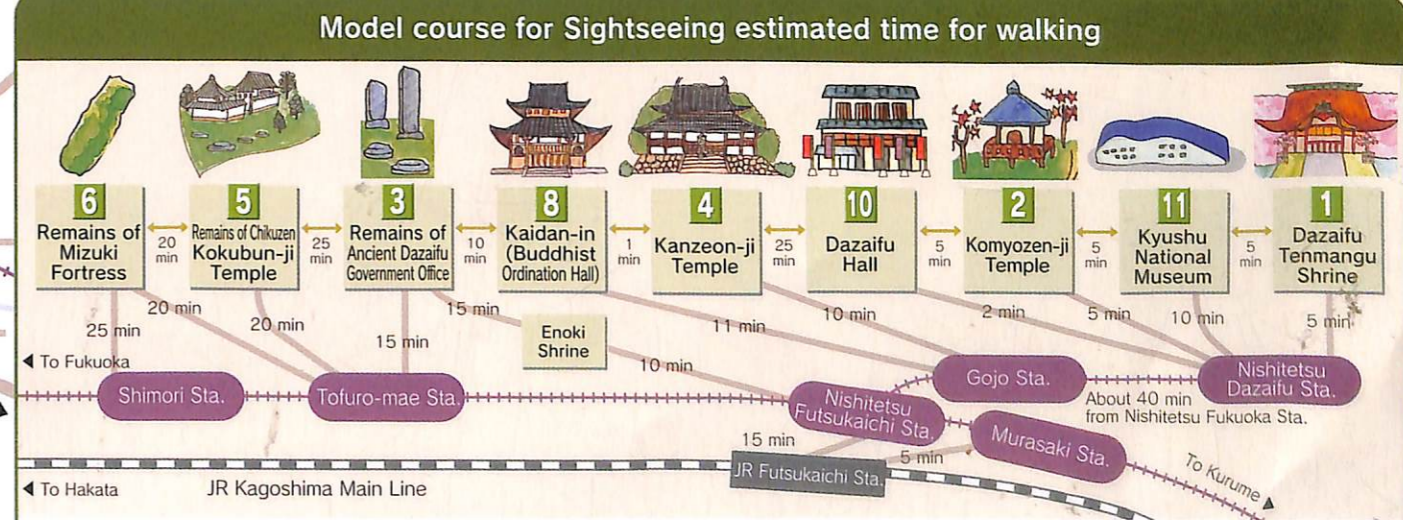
Model course for Sightseeing estimated time for walking

6
Remains of Mizuki Fortress

20 min

5
Remains of Chikuzen Kokubun-ji Temple

25 min

3
Remains of Ancient Dazaifu Government Office

10 min

8
Kaidan-in (Buddhist Ordination Hall)

1 min

4
Kanzeon-ji Temple

25 min

10
Dazaifu Hall

5 min

2
Komyozen-ji Temple

5 min

11
Kyushu National Museum

5 min

1
Dazaifu Tenmangu Shrine

20 min
25 min
20 min
15 min
15 min
Enoki Shrine
11 min
10 min
10 min
2 min
5 min
10 min
5 min

◀ To Fukuoka
Shimori Sta.
Tofuro-mae Sta.
10 min
Nishitetsu Futsukaichi Sta.
Gojo Sta.
Nishitetsu Dazaifu Sta.
About 40 min from Nishitetsu Fukuoka Sta.
15 min
Murasaki Sta.
5 min
To Kurume
◀ To Hakata
JR Kagoshima Main Line
JR Futsukaichi Sta.